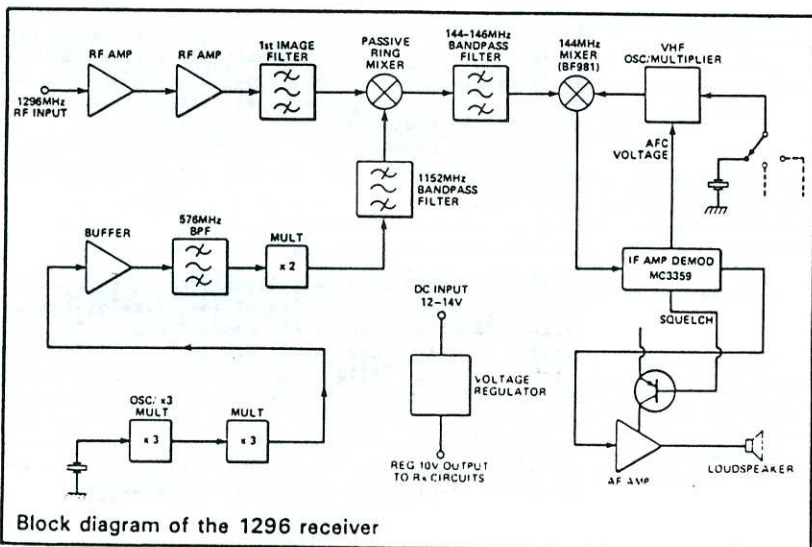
1296MHz RF INPUT

RF AMP

RF AMP

1st IMAGE FILTER

PASSIVE RING MIXER

144-146MHz BANDPASS FILTER

144MHz MIXER (BF981)

VHF OSC/MULTIPLIER

AFC VOLTAGE

1152MHz BANDPASS FILTER

BUFFER

576MHz BPF

MULT

x 2

DC INPUT 12-14V

VOLTAGE REGULATOR

REG 10V OUTPUT TO Rx CIRCUITS

IF AMP DEMOD MC3359

SQUELCH

OSC/ x3 MULT

x 3

MULT

x 3

AF AMP

LOUDSPEAKER

Block diagram of the 1296 receiver